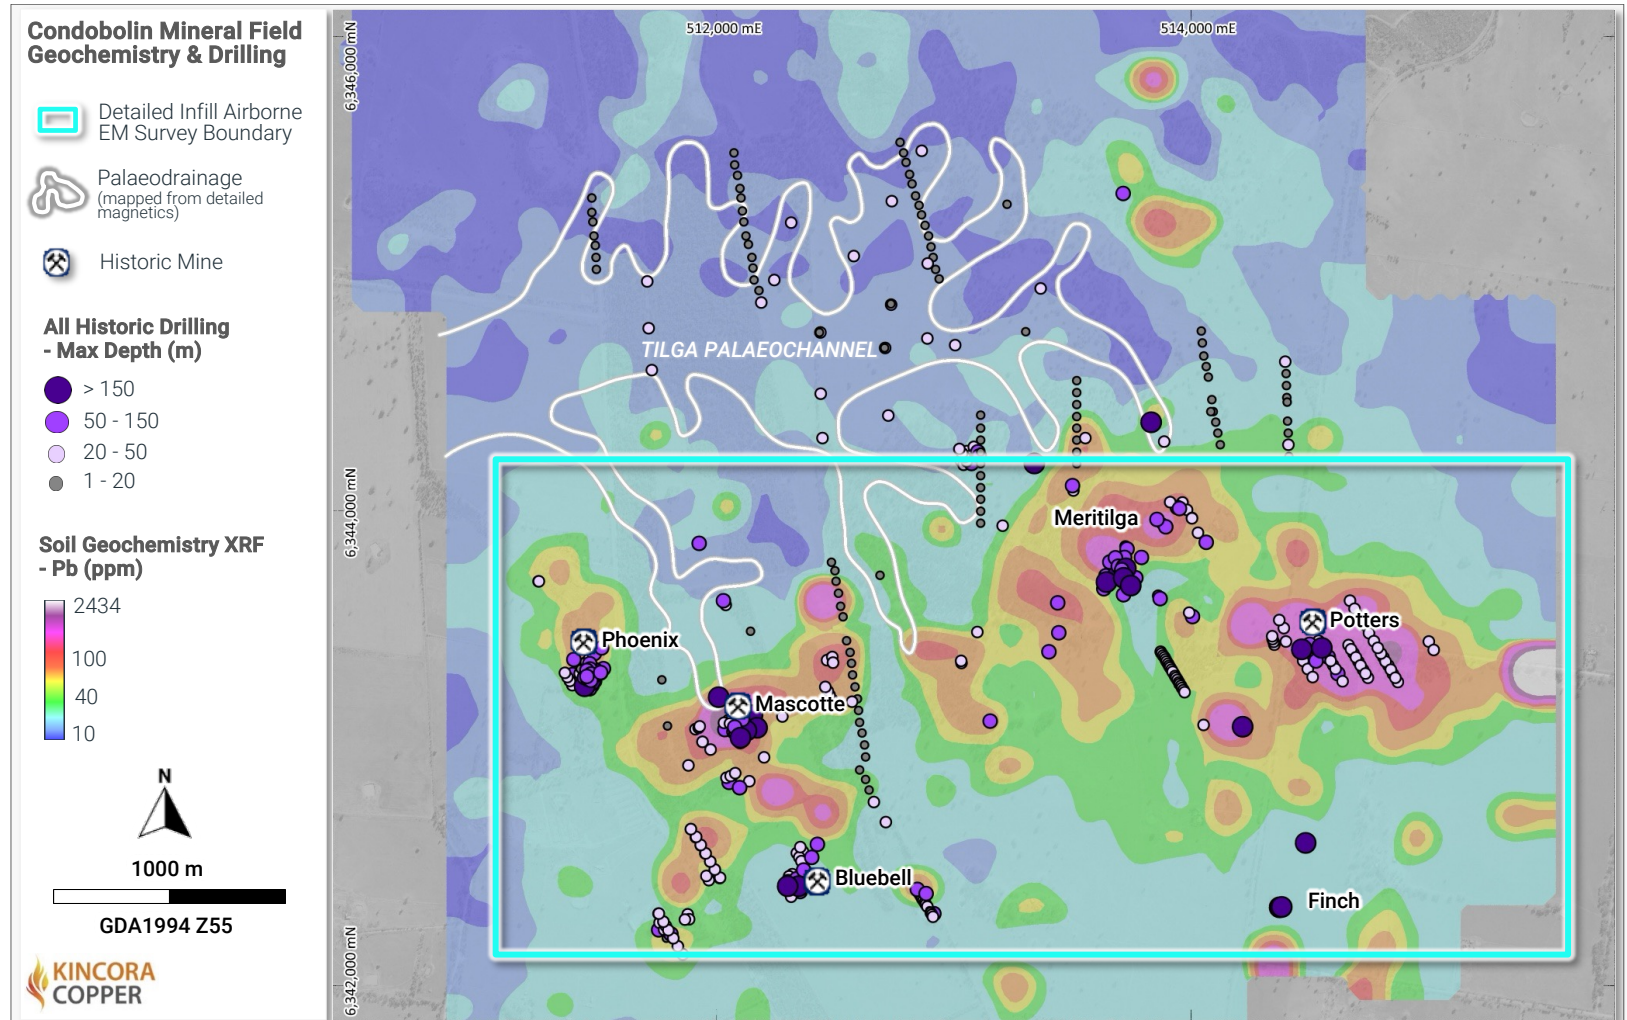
Condobolin Mineral Field Geochemistry & Drilling

Detailed Infill Airborne EM Survey Boundary

Palaeodrainage (mapped from detailed magnetics)

Historic Mine

All Historic Drilling - Max Depth (m)

> 150

50 - 150

20 - 50

1 - 20

Soil Geochemistry XRF - Pb (ppm)

2434

100

40

10

N

1000 m

GDA1994 Z55

KINCORA COPPER

512,000 mE

514,000 mE

6,346,000 mN

6,344,000 mN

6,342,000 mN

TILGA PALAEOCHANNEL

Meritilga

Phoenix

Potters

Mascotte

Bluebell

Finch